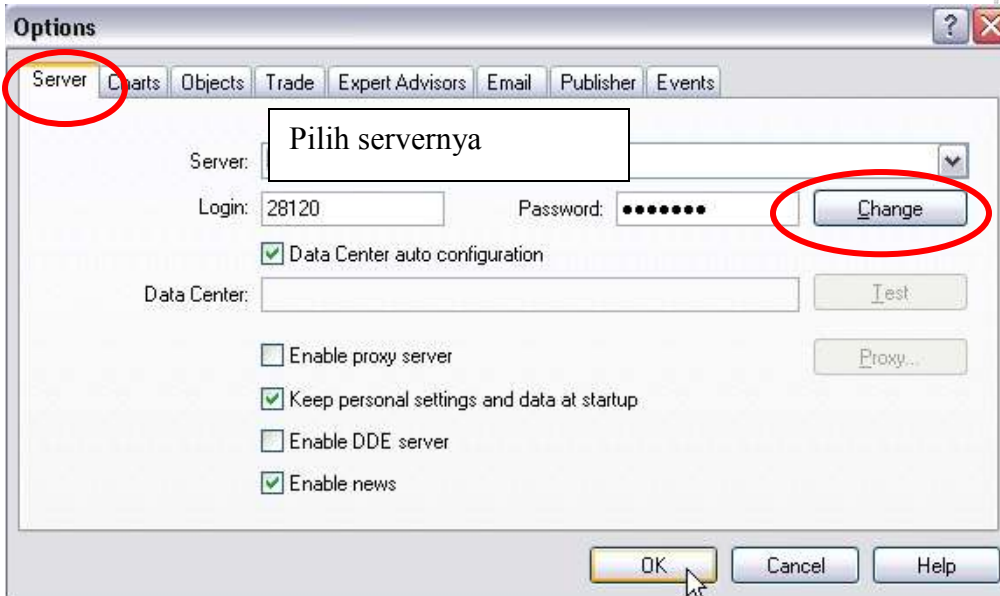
Options

Server | Charts | Objects | Trade | Expert Advisors | Email | Publisher | Events

Pilih servernya

Server:

Login: 28120

Password: •••••••

Change

Data Center auto configuration

Data Center:

Test

Enable proxy server

Proxy...

Keep personal settings and data at startup

Enable DDE server

Enable news

OK

Cancel

Help